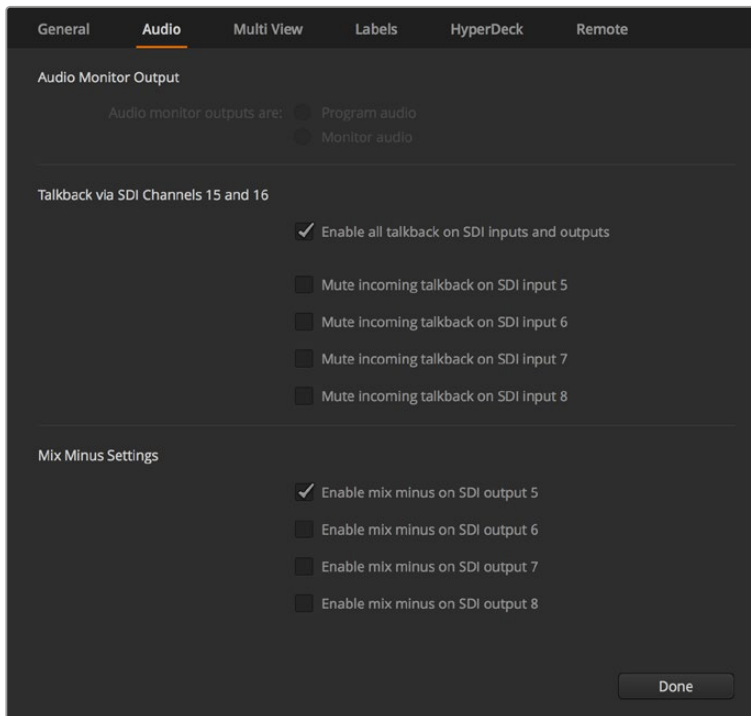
General Audio Multi View Labels HyperDeck Remote

Audio Monitor Output

Audio monitor outputs are: Program audio
Monitor audio

Talkback via SDI Channels 15 and 16

Enable all talkback on SDI inputs and outputs

Mute incoming talkback on SDI input 5

Mute incoming talkback on SDI input 6

Mute incoming talkback on SDI input 7

Mute incoming talkback on SDI input 8

Mix Minus Settings

Enable mix minus on SDI output 5

Enable mix minus on SDI output 6

Enable mix minus on SDI output 7

Enable mix minus on SDI output 8

Done